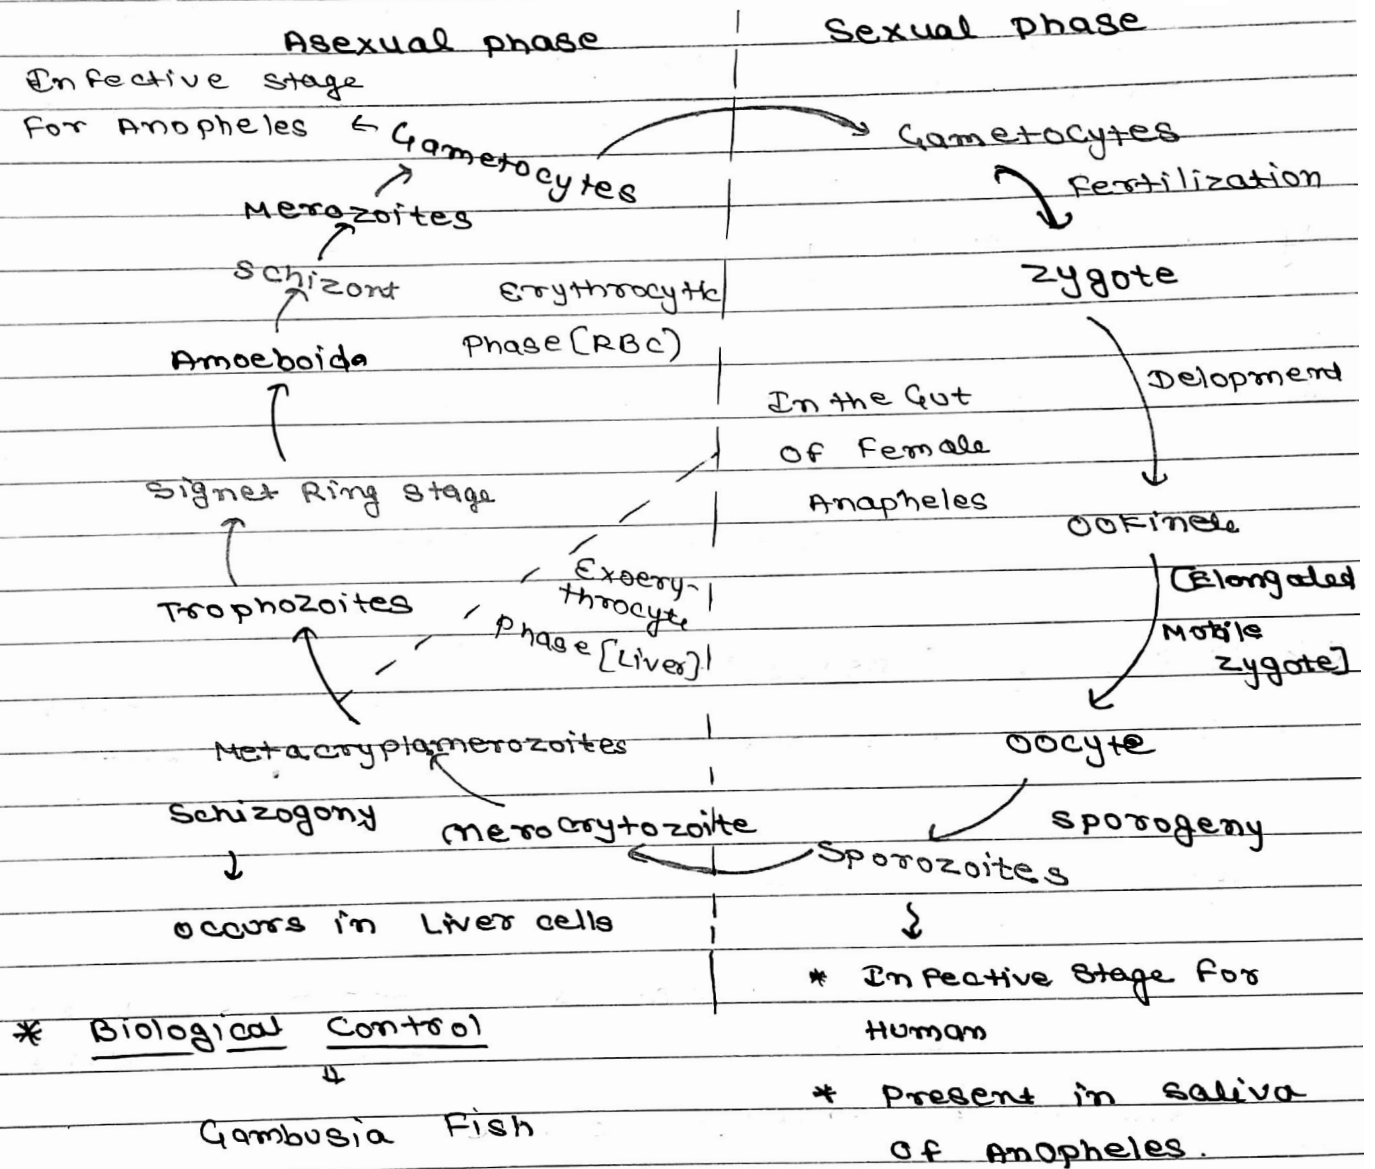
Asexual phase

Infective stage For Anopheles ← Gametocytes

Merozoites

Schizont

Erythrocytic Phase (RBC)

Amoeboida

Signet Ring stage

Trophozoites

Exoerythrocyte Phase [Liver]

Metacryptamerozoites

Schizogony
↓
occurs in Liver cells

Merocrytozoite

* Biological Control
↓
Gambusia Fish

Sexual Phase

Gametocytes
Fertilization
Zygote
Delopment
In the Gut of Female Anapheles
Ookinete
[Elongated Mobile zygote]
Oocyte
Sporogeny
Sporozoites
↓
* Infective Stage for Human
* Present in saliva of Anopheles.